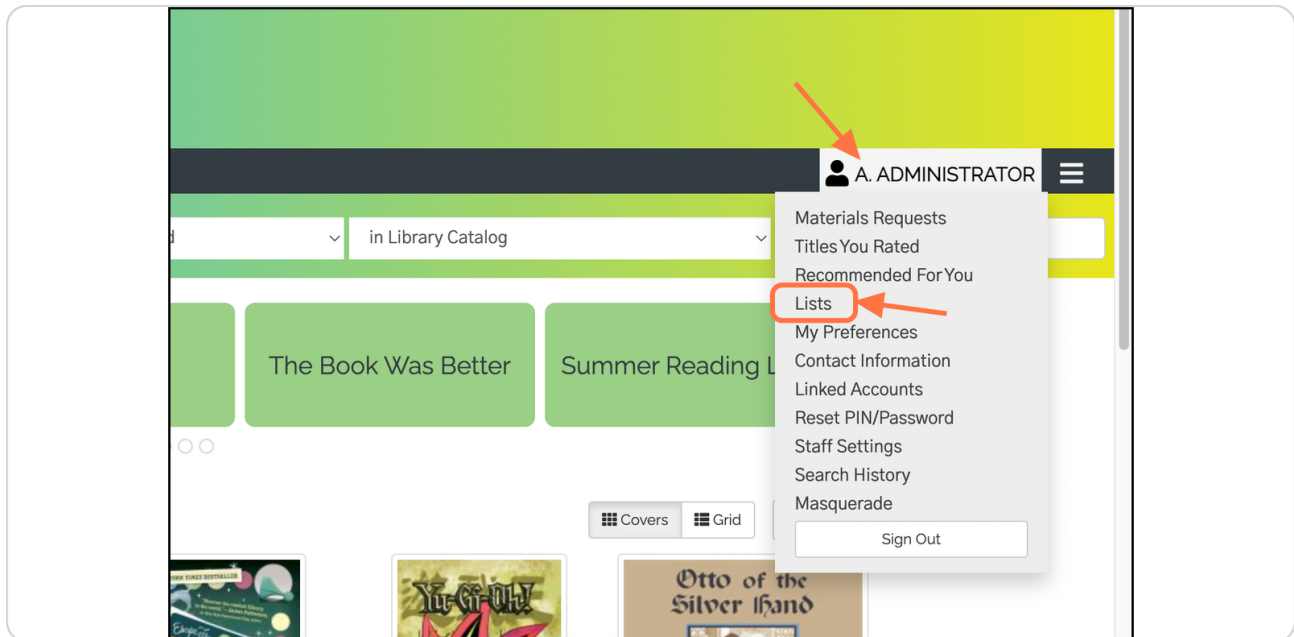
A. ADMINISTRATOR

d

in Library Catalog

Materials Requests
Titles You Rated
Recommended For You
Lists
My Preferences
Contact Information
Linked Accounts
Reset PIN/Password
Staff Settings
Search History
Masquerade
Sign Out

The Book Was Better

Summer Reading L

Covers

Grid

Yu-Gi-Oh!

Otto of the Silver Hand